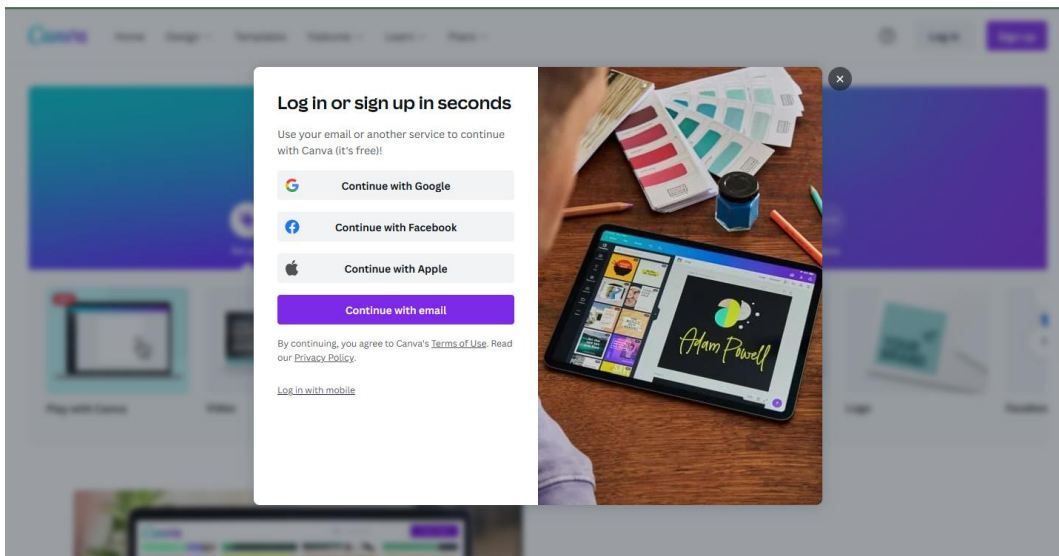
Log in or sign up in seconds

Use your email or another service to continue with Canva (it's free)!

Continue with Google

Continue with Facebook

Continue with Apple

Continue with email

By continuing, you agree to Canva's Terms of Use. Read our Privacy Policy.

Log in with mobile

Adam Powell